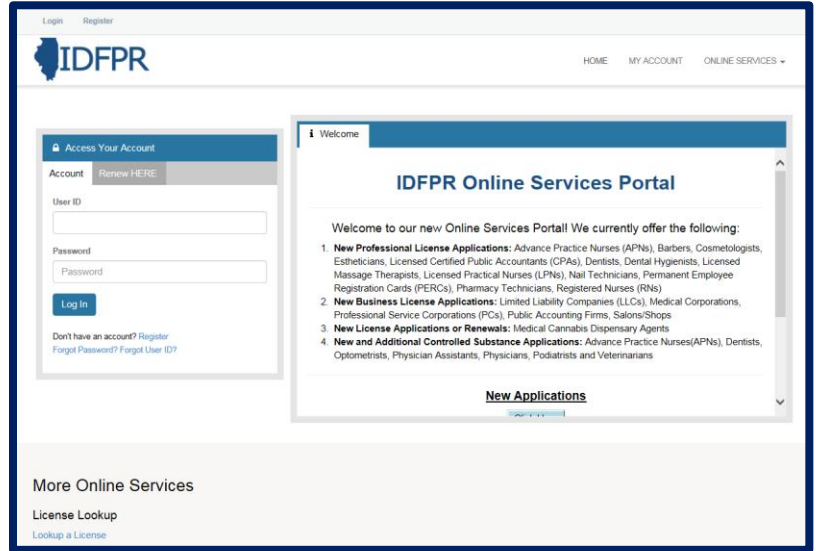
Login Register

IDFPR

HOME MY ACCOUNT ONLINE SERVICES

Access Your Account

Account Renew HERE

User ID

Password

Password

Log In

Don't have an account? Register
Forgot Password? Forgot User ID?

Welcome

IDFPR Online Services Portal

Welcome to our new Online Services Portal! We currently offer the following:

1. **New Professional License Applications:** Advance Practice Nurses (APNs), Barbers, Cosmetologists, Estheticians, Licensed Certified Public Accountants (CPAs), Dentists, Dental Hygienists, Licensed Massage Therapists, Licensed Practical Nurses (LPNs), Nail Technicians, Permanent Employee Registration Cards (PERCs), Pharmacy Technicians, Registered Nurses (RNs)
2. **New Business License Applications:** Limited Liability Companies (LLCs), Medical Corporations, Professional Service Corporations (PCs), Public Accounting Firms, Salons/Shops
3. **New License Applications or Renewals:** Medical Cannabis Dispensary Agents
4. **New and Additional Controlled Substance Applications:** Advance Practice Nurses(APNs), Dentists, Optometrists, Physician Assistants, Physicians, Podiatrists and Veterinarians

New Applications

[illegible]

More Online Services

License Lookup

Lookup a License